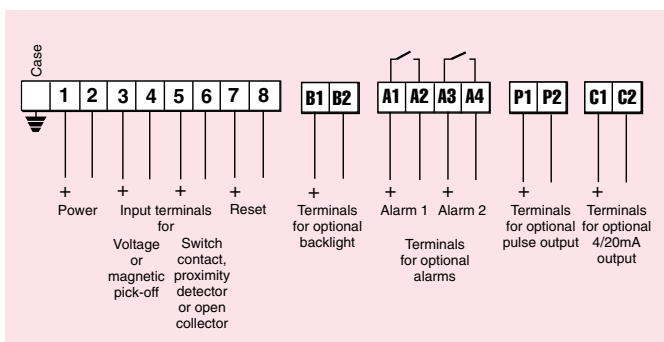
Case

1 2 3 4 5 6 7 8

B1 B2

A1 A2 A3 A4

P1 P2

C1 C2

+ Power

+ + Input terminals for

Voltage or magnetic pick-off

Switch contact, proximity detector or open collector

+ Reset

+ Terminals for optional backlight

+ Alarm 1

+ Alarm 2

Terminals for optional alarms

+ Terminals for optional pulse output

+ Terminals for optional 4/20mA output